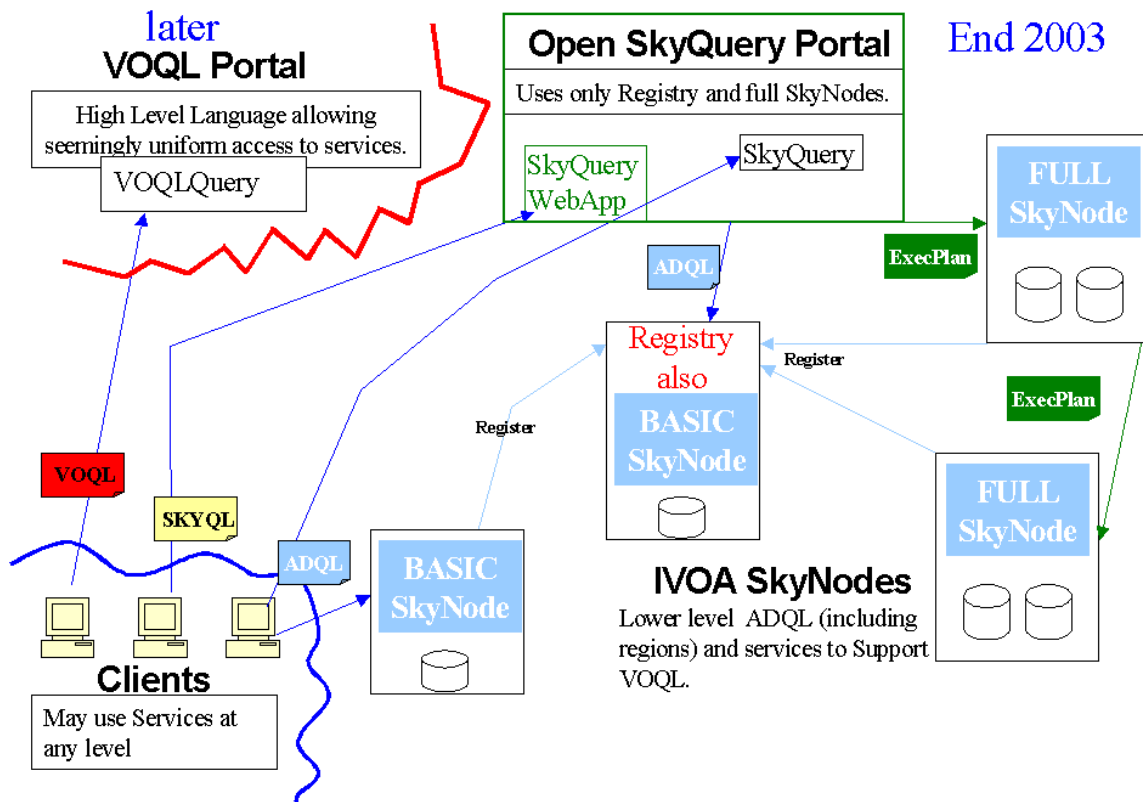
later
VOQL Portal

High Level Language allowing seemingly uniform access to services.

VOQLQuery

Open SkyQuery Portal

Uses only Registry and full SkyNodes.

SkyQuery WebApp

SkyQuery

End 2003

FULL SkyNode

ExecPlan

ADQL

Registry also

BASIC SkyNode

Register

Register

ExecPlan

FULL SkyNode

VOQL

SKYQL

ADQL

BASIC SkyNode

IVOA SkyNodes

Lower level ADQL (including regions) and services to Support VOQL.

Clients

May use Services at any level